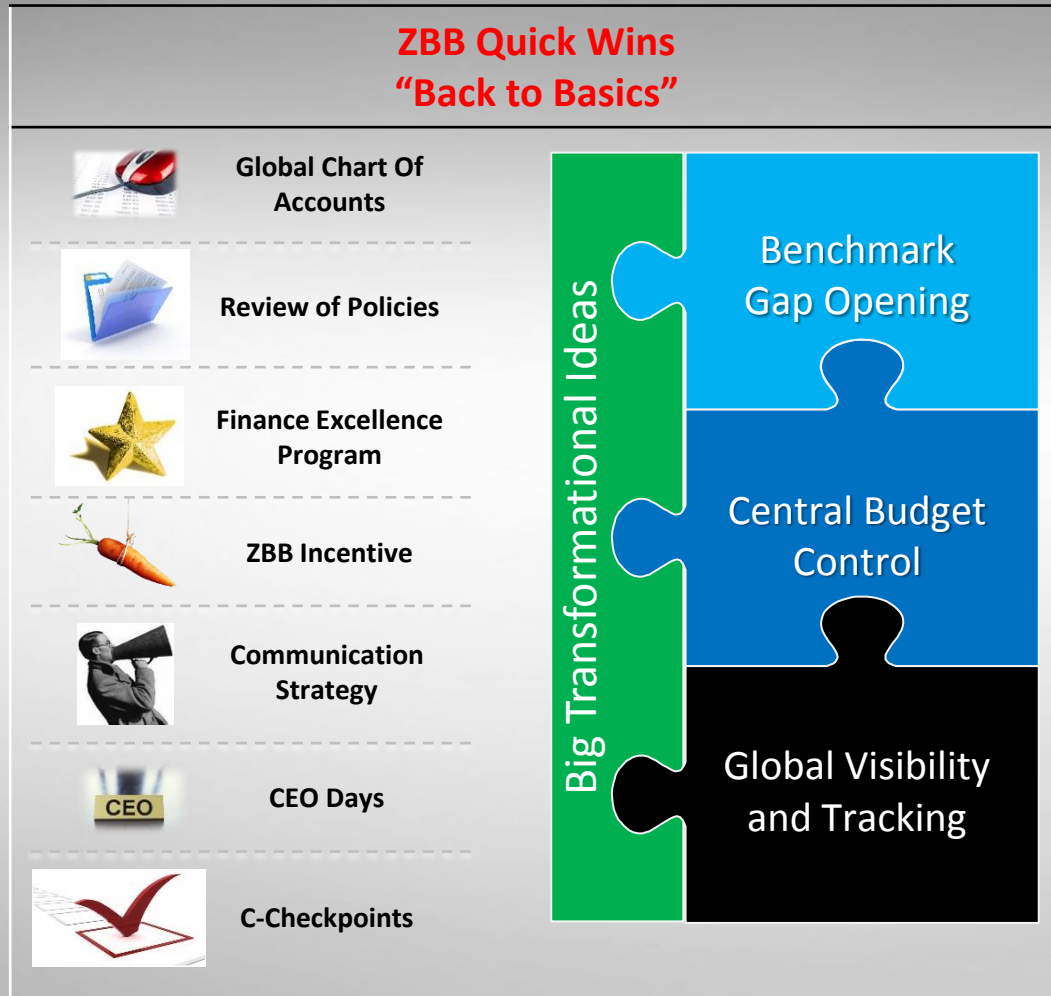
ZBB Quick Wins
“Back to Basics”

Global Chart Of Accounts

Review of Policies

Finance Excellence Program

ZBB Incentive

Communication Strategy

CEO

CEO Days

C-Checkpoints

Big Transformational Ideas

Benchmark Gap Opening

Central Budget Control

Global Visibility and Tracking